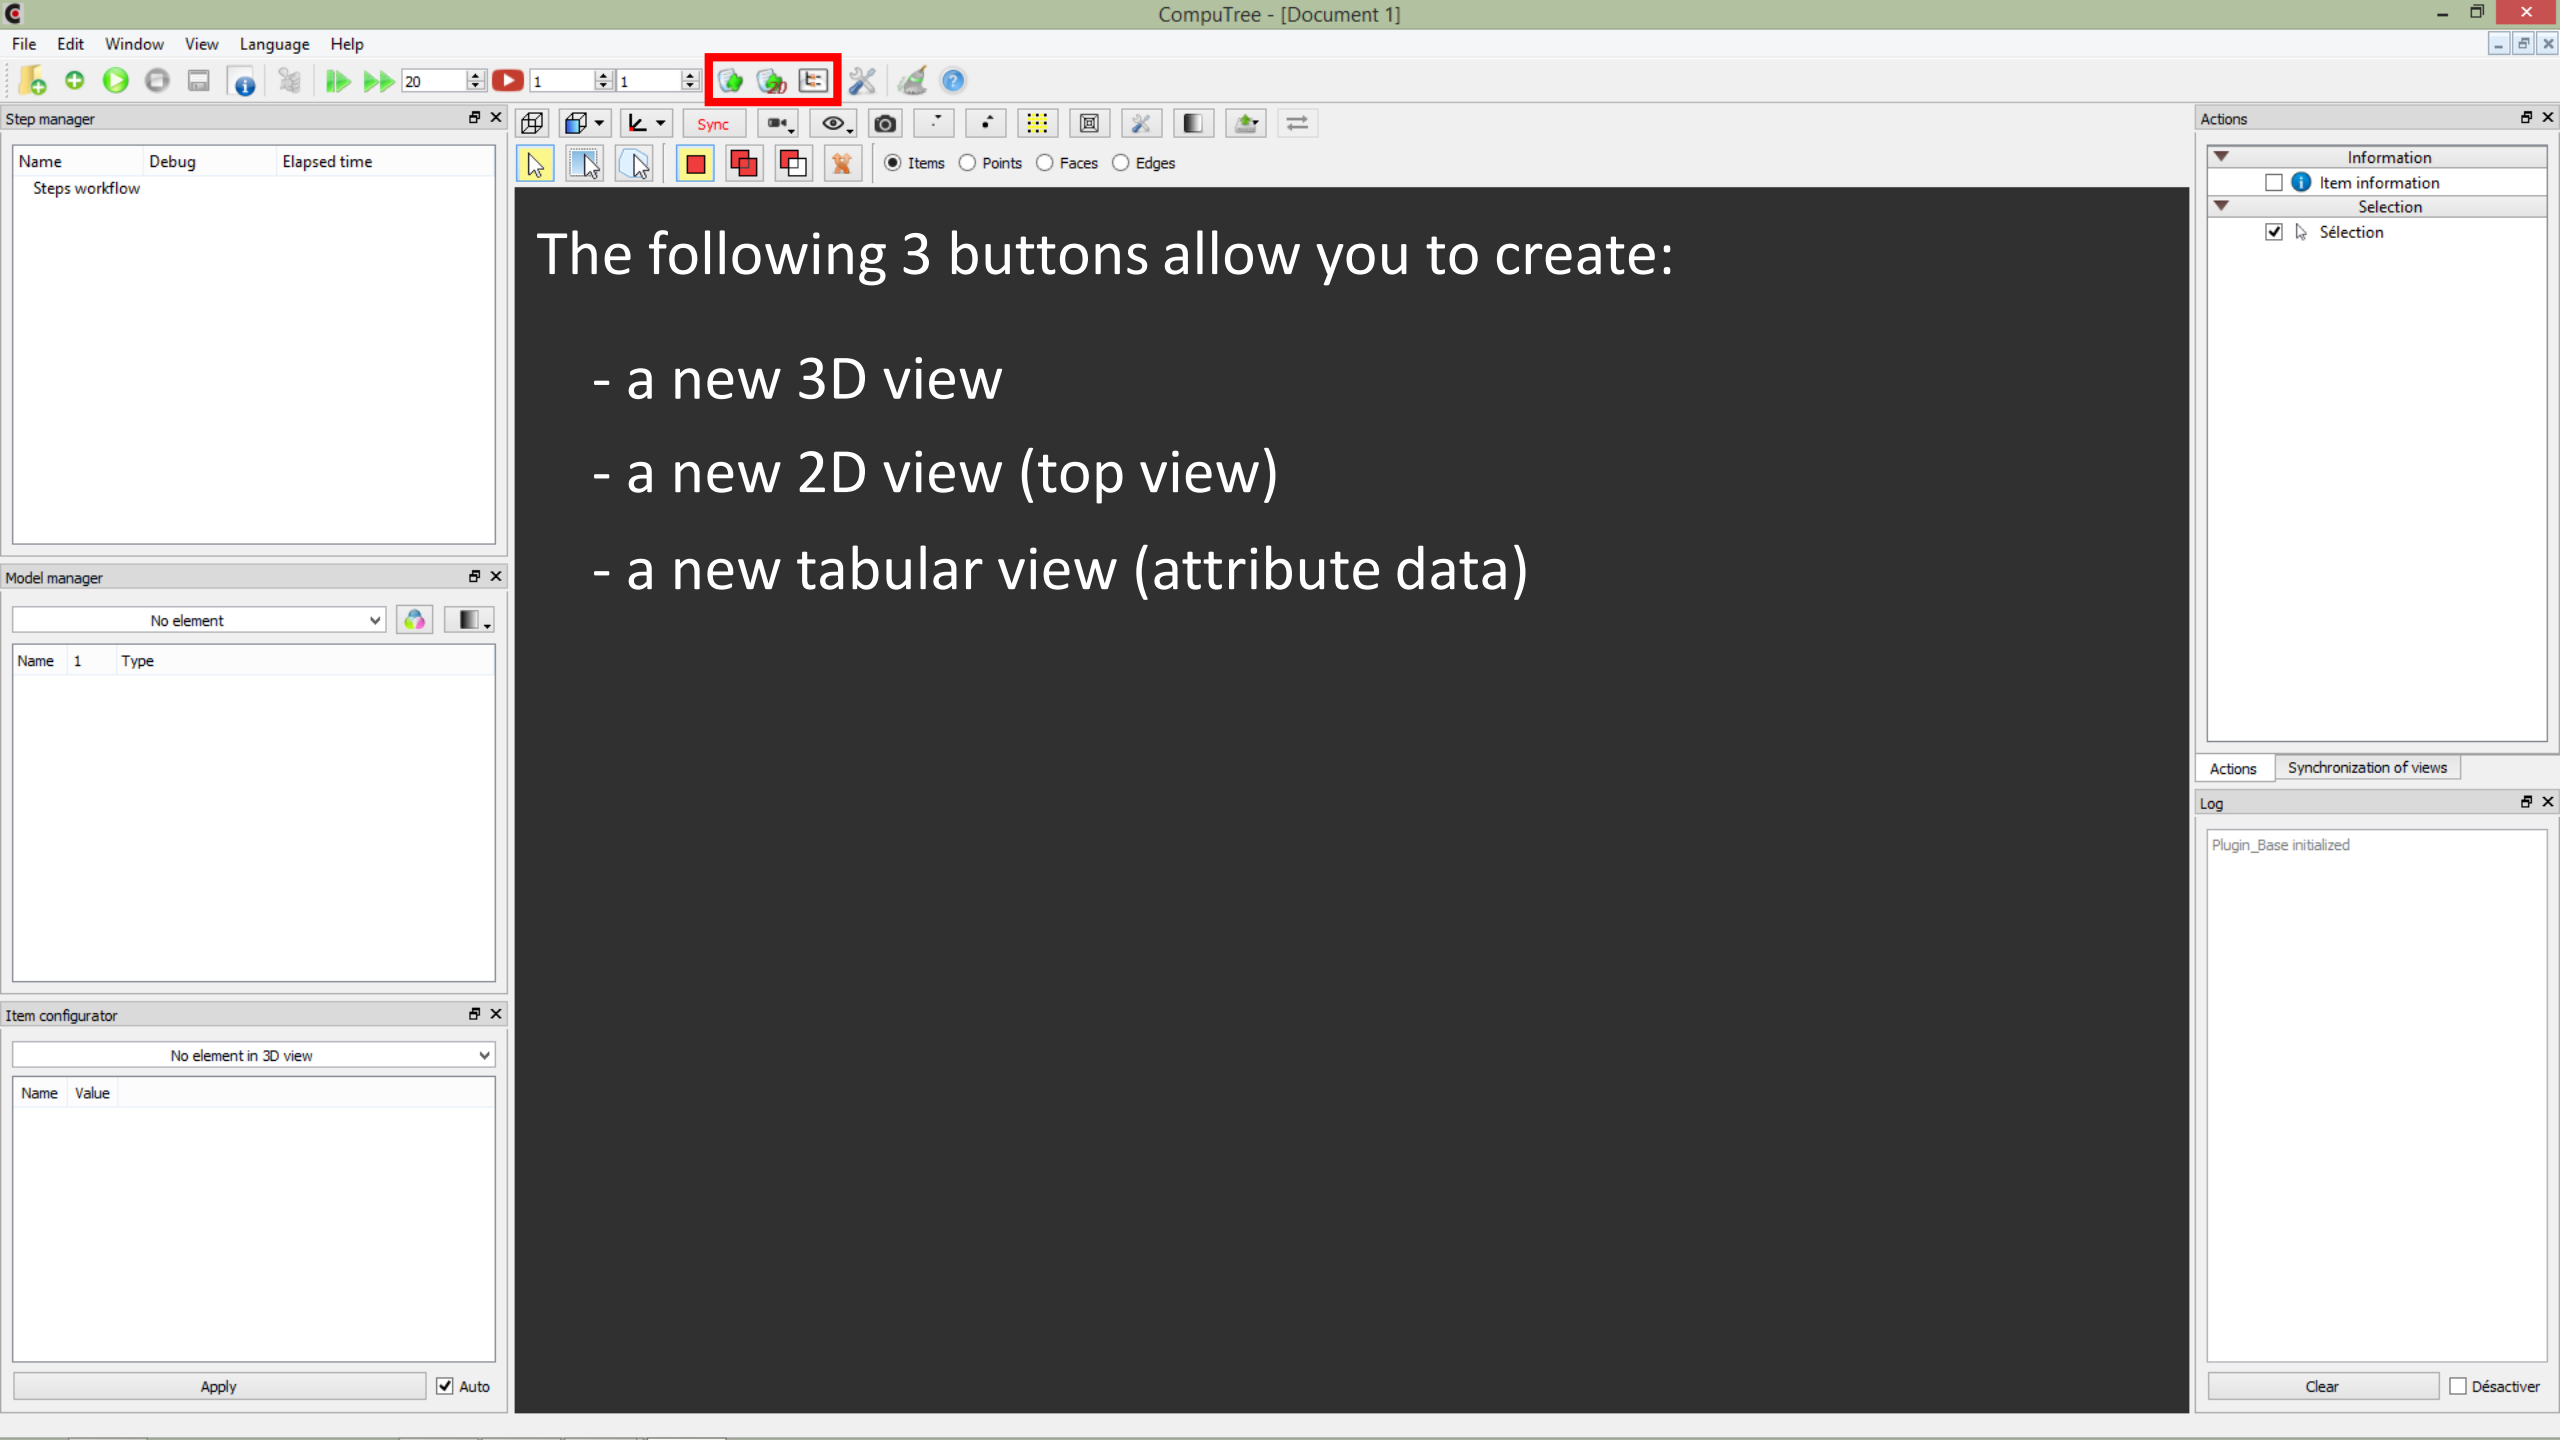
CompuTree - [Document 1]

File Edit Window View Language Help

20 1 1

Step manager

| Name | Debug | Elapsed time |
|---|---|---|
| Steps workflow | | |

Sync

Items Points Faces Edges

The following 3 buttons allow you to create:

- a new 3D view

- a new 2D view (top view)

- a new tabular view (attribute data)

Model manager

No element

| Name | 1 | Type |
|---|---|---|

Item configurator

No element in 3D view

| Name | Value |
|---|---|

Apply Auto

Actions

Information
Item information
Selection
Sélection

Actions Synchronization of views

Log

Plugin_Base initialized

Clear Désactiver